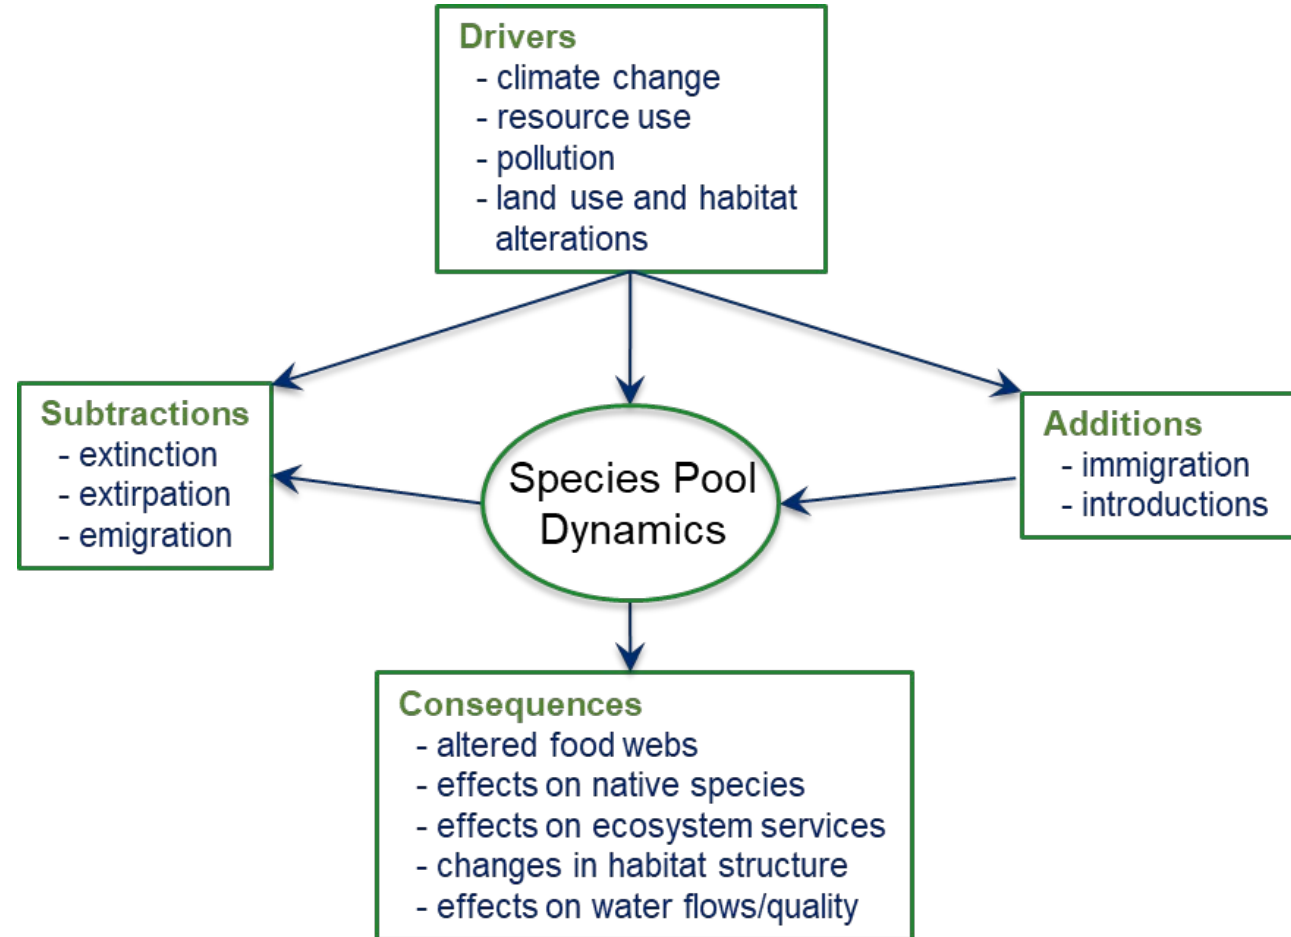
Drivers
- climate change
- resource use
- pollution
- land use and habitat alterations

Subtractions
- extinction
- extirpation
- emigration

Species Pool Dynamics

Additions
- immigration
- introductions

Consequences
- altered food webs
- effects on native species
- effects on ecosystem services
- changes in habitat structure
- effects on water flows/quality